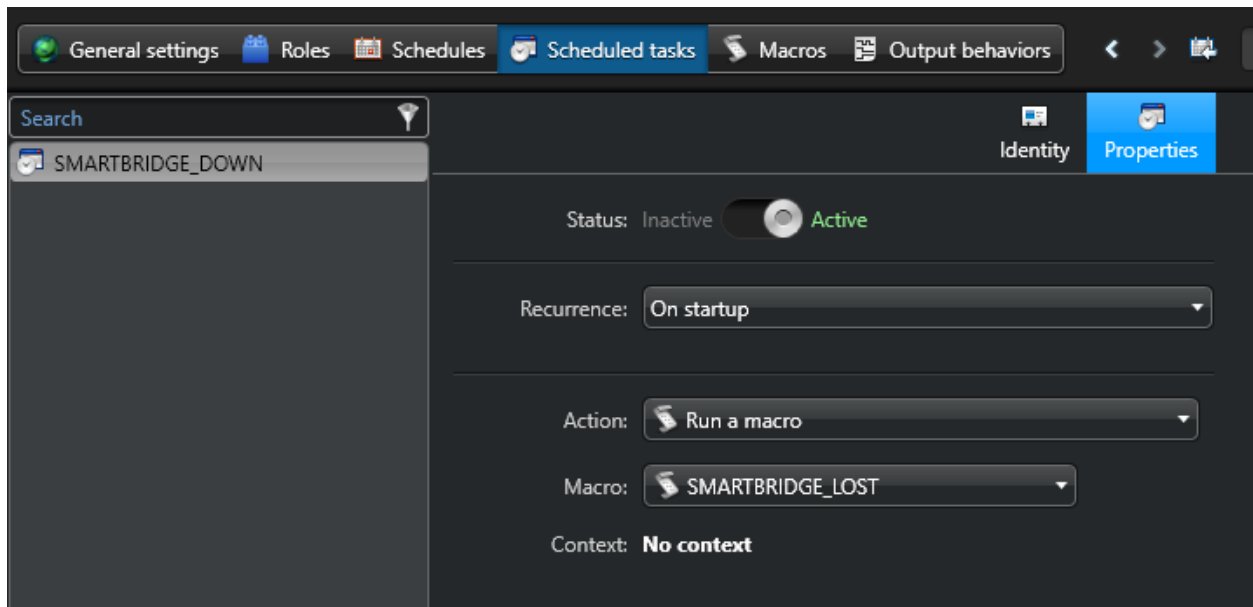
General settings Roles Schedules Scheduled tasks Macros Output behaviors

Search

SMARTBRIDGE_DOWN

Identity Properties

Status: Inactive Active

Recurrence: On startup

Action: Run a macro

Macro: SMARTBRIDGE_LOST

Context: No context